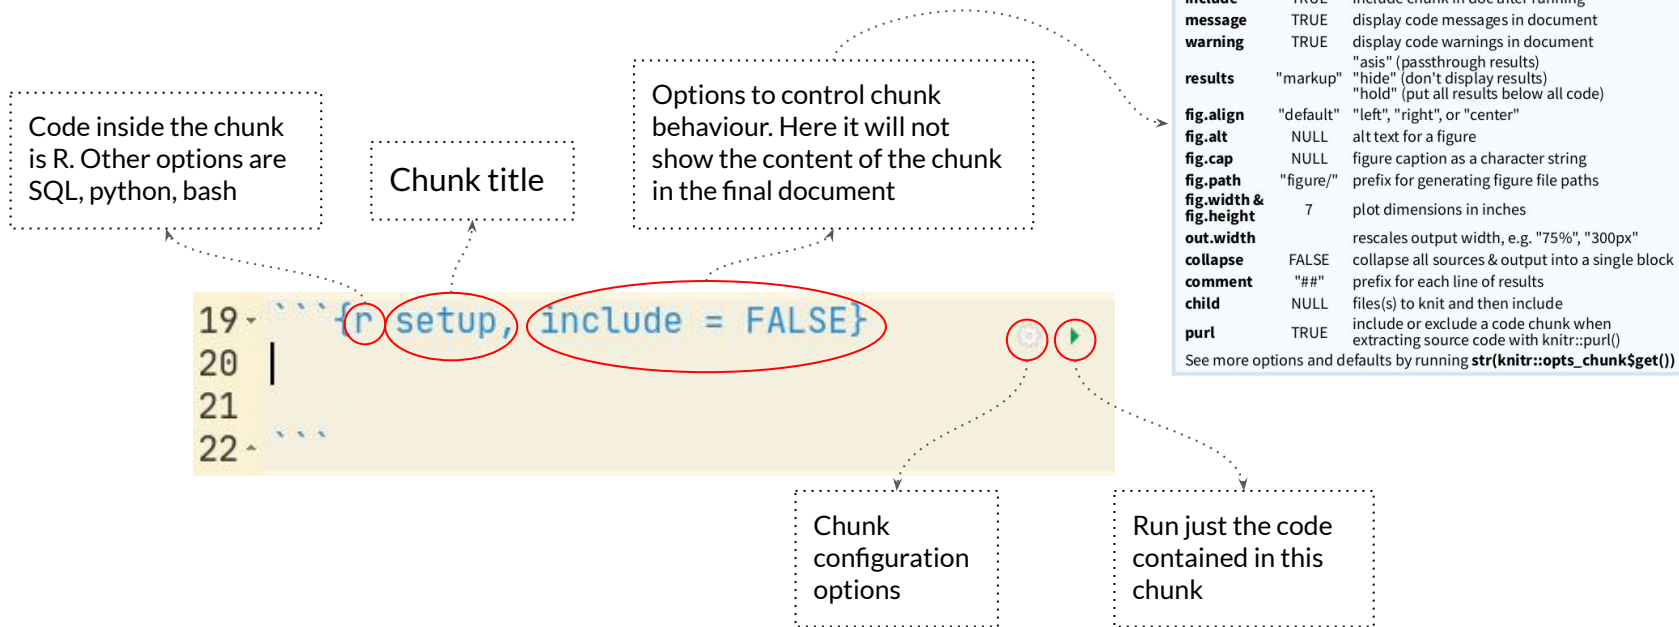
Code inside the chunk is R. Other options are SQL, python, bash

Chunk title

Options to control chunk behaviour. Here it will not show the content of the chunk in the final document

| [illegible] | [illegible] | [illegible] |
|---|---|---|
| message | TRUE | display code messages in document |
| warning | TRUE | display code warnings in document |
| results | "markup" | "asis" (passthrough results) "hide" (don't display results) "hold" (put all results below all code) |
| fig.align | "default" | "left", "right", or "center" |
| fig.alt | NULL | alt text for a figure |
| fig.cap | NULL | figure caption as a character string |
| fig.path | "figure/" | prefix for generating figure file paths |
| fig.width & fig.height | 7 | plot dimensions in inches |
| out.width | | rescales output width, e.g. "75%", "300px" |
| collapse | FALSE | collapse all sources & output into a single block |
| comment | "##" | prefix for each line of results |
| child | NULL | files(s) to knit and then include |
| purl | TRUE | include or exclude a code chunk when extracting source code with knitr::purl() |

See more options and defaults by running str(knitr::opts_chunk$get())

19 ```{r setup, include = FALSE}
20
21
22 ```

Chunk configuration options

Run just the code contained in this chunk